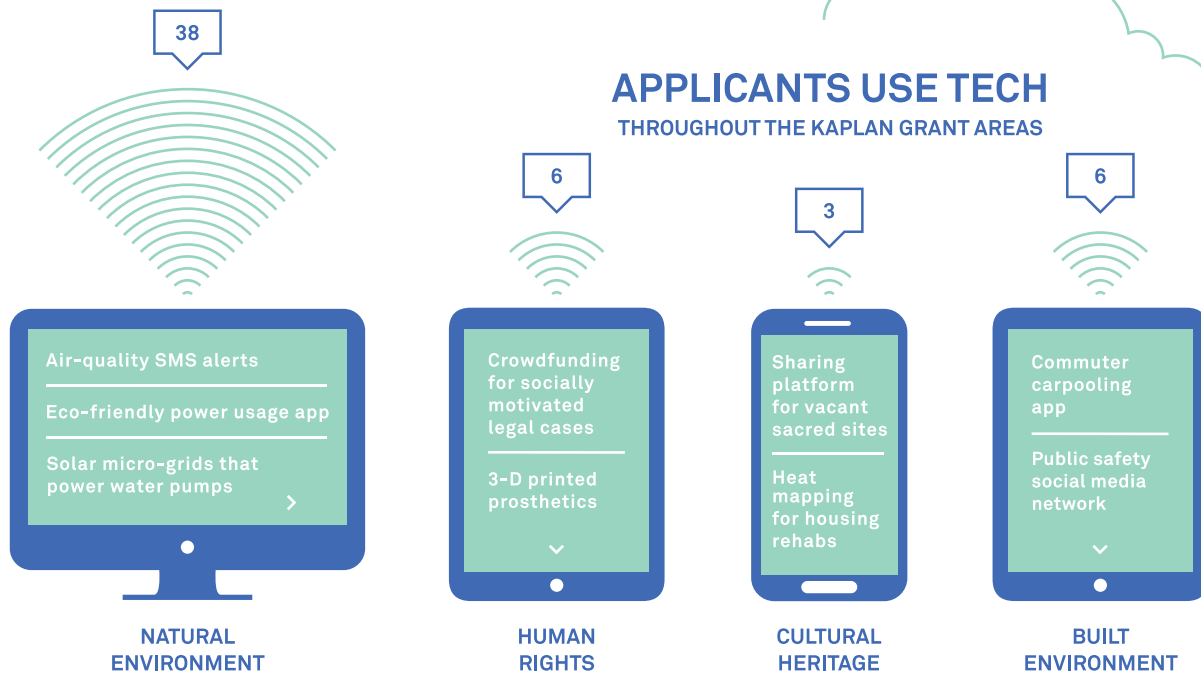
APPLICANTS USE TECH
THROUGHOUT THE KAPLAN GRANT AREAS

38

Air-quality SMS alerts

Eco-friendly power usage app

Solar micro-grids that power water pumps

NATURAL ENVIRONMENT

6

Crowdfunding for socially motivated legal cases

3-D printed prosthetics

HUMAN RIGHTS

3

Sharing platform for vacant sacred sites

Heat mapping for housing rehabs

CULTURAL HERITAGE

6

Commuter carpooling app

Public safety social media network

BUILT ENVIRONMENT